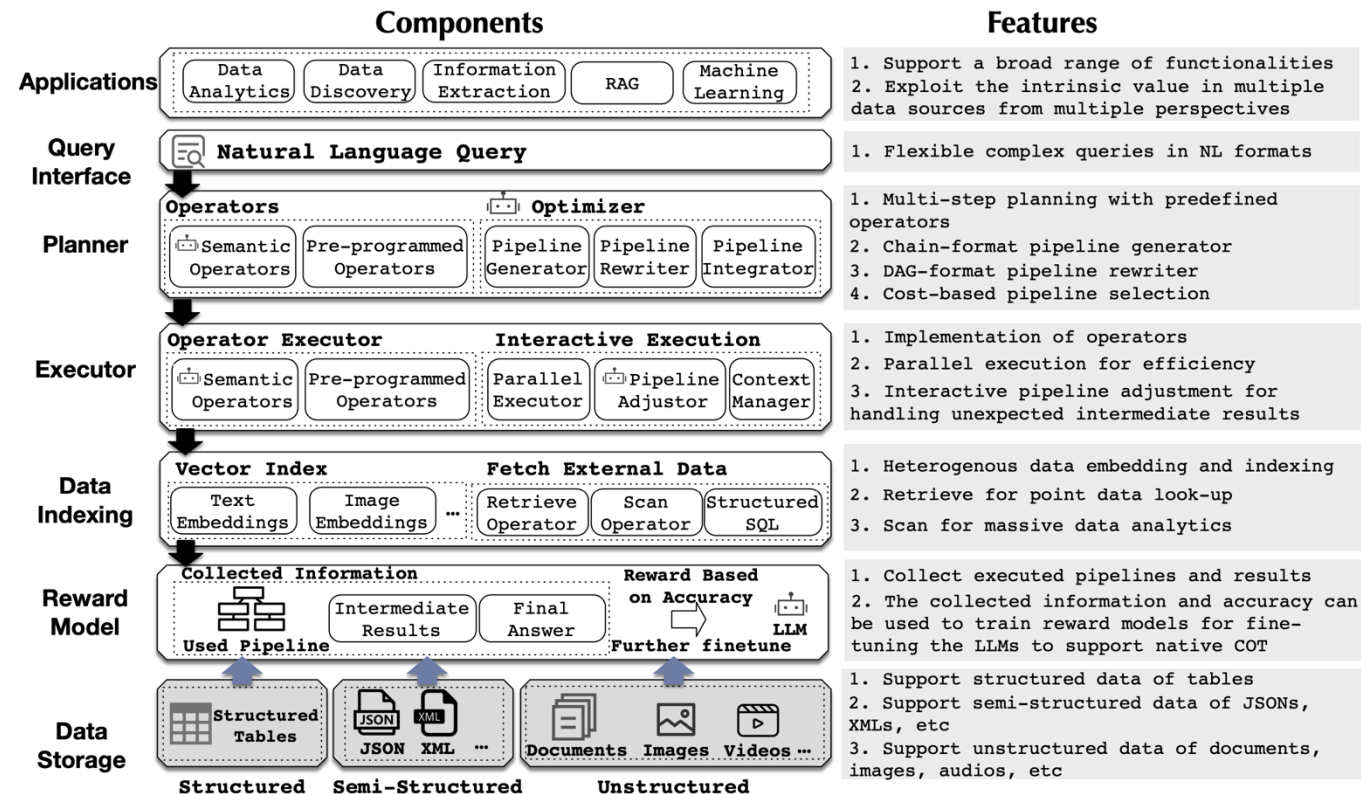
Components

Features

Applications

Data Analytics | Data Discovery | Information Extraction | RAG | Machine Learning

1. Support a broad range of functionalities
2. Exploit the intrinsic value in multiple data sources from multiple perspectives

Query Interface

Natural Language Query

1. Flexible complex queries in NL formats

Planner

Operators
Semantic Operators | Pre-programmed Operators

Optimizer
Pipeline Generator | Pipeline Rewriter | Pipeline Integrator

1. Multi-step planning with predefined operators
2. Chain-format pipeline generator
3. DAG-format pipeline rewriter
4. Cost-based pipeline selection

Executor

Operator Executor
Semantic Operators | Pre-programmed Operators

Interactive Execution
Parallel Executor | Pipeline Adjustor | Context Manager

1. Implementation of operators
2. Parallel execution for efficiency
3. Interactive pipeline adjustment for handling unexpected intermediate results

Data Indexing

Vector Index
Text Embeddings | Image Embeddings | …

Fetch External Data
Retrieve Operator | Scan Operator | Structured SQL

1. Heterogenous data embedding and indexing
2. Retrieve for point data look-up
3. Scan for massive data analytics

Reward Model

Collected Information
Used Pipeline | Intermediate Results | Final Answer

Reward Based on Accuracy
LLM
Further finetune

1. Collect executed pipelines and results
2. The collected information and accuracy can be used to train reward models for finetuning the LLMs to support native COT

Data Storage

Structured Tables
JSON XML …
Documents Images Videos …

Structured
Semi-Structured
Unstructured

1. Support structured data of tables
2. Support semi-structured data of JSONs, XMLs, etc
3. Support unstructured data of documents, images, audios, etc